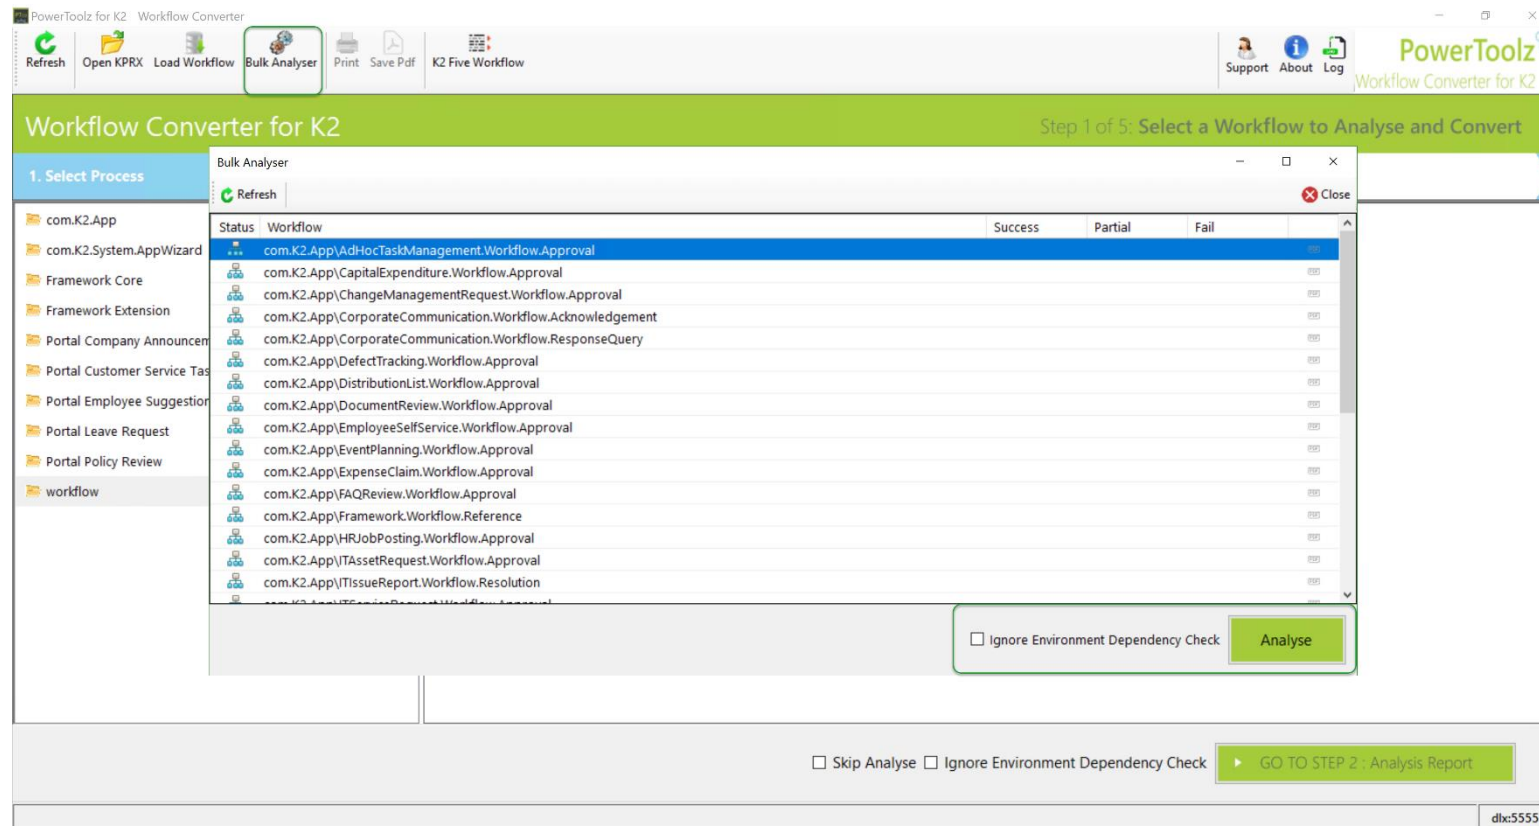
PowerToolz for K2 Workflow Converter

Refresh Open KPRX Load Workflow Bulk Analyser Print Save Pdf K2 Five Workflow

Support About Log

PowerToolz
Workflow Converter for K2

Workflow Converter for K2

Step 1 of 5: Select a Workflow to Analyse and Convert

1. Select Process

com.K2.App
com.K2.System.AppWizard
Framework Core
Framework Extension
Portal Company Announcem
Portal Customer Service Tas
Portal Employee Suggestion
Portal Leave Request
Portal Policy Review
workflow

Bulk Analyser

Refresh

Close

| Status | Workflow | Success | Partial | Fail |
|---|---|---|---|---|
| | com.K2.App\AdHocTaskManagement.Workflow.Approval | | | |
| | com.K2.App\CapitalExpenditure.Workflow.Approval | | | |
| | com.K2.App\ChangeManagementRequest.Workflow.Approval | | | |
| | com.K2.App\CorporateCommunication.Workflow.Acknowledgement | | | |
| | com.K2.App\CorporateCommunication.Workflow.ResponseQuery | | | |
| | com.K2.App\DefectTracking.Workflow.Approval | | | |
| | com.K2.App\DistributionList.Workflow.Approval | | | |
| | com.K2.App\DocumentReview.Workflow.Approval | | | |
| | com.K2.App\EmployeeSelfService.Workflow.Approval | | | |
| | com.K2.App\EventPlanning.Workflow.Approval | | | |
| | com.K2.App\ExpenseClaim.Workflow.Approval | | | |
| | com.K2.App\FAQReview.Workflow.Approval | | | |
| | com.K2.App\Framework.Workflow.Reference | | | |
| | com.K2.App\HRJobPosting.Workflow.Approval | | | |
| | com.K2.App\ITAssetRequest.Workflow.Approval | | | |
| | com.K2.App\ITIssueReport.Workflow.Resolution | | | |
| | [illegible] | | | |

Ignore Environment Dependency Check Analyse

Skip Analyse Ignore Environment Dependency Check GO TO STEP 2 : Analysis Report

dlx:5555